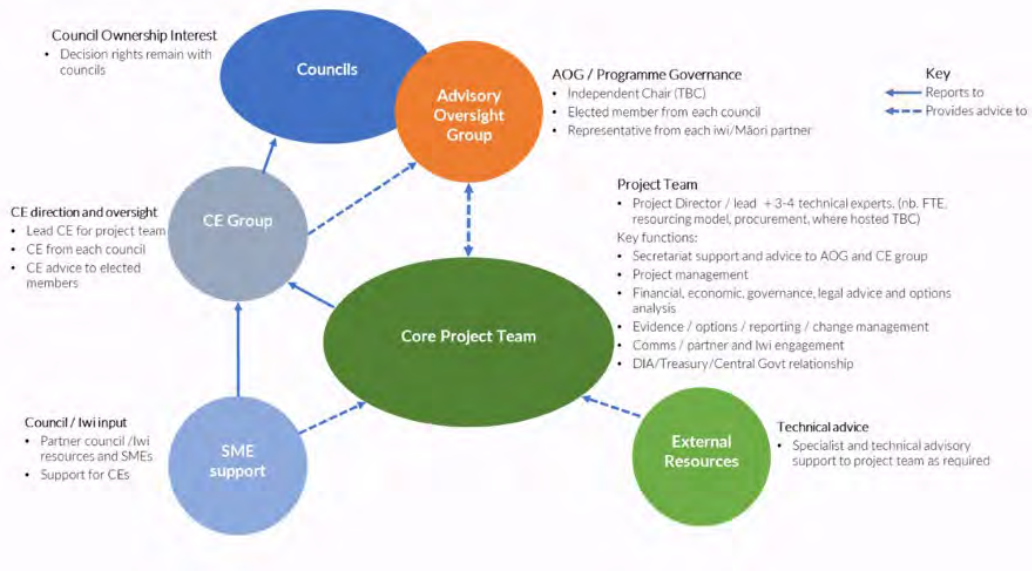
Council Ownership Interest
• Decision rights remain with councils

Councils

Advisory Oversight Group

AOG / Programme Governance
• Independent Chair (TBC)
• Elected member from each council
• Representative from each iwi/Māori partner

Key
Reports to
Provides advice to

CE direction and oversight
• Lead CE for project team
• CE from each council
• CE advice to elected members

CE Group

Project Team
• Project Director / lead + 3-4 technical experts, (nb. FTE, resourcing model, procurement, where hosted TBC)
Key functions:
• Secretariat support and advice to AOG and CE group
• Project management
• Financial, economic, governance, legal advice and options analysis
• Evidence / options / reporting / change management
• Comms / partner and Iwi engagement
• DIA/Treasury/Central Govt relationship

Core Project Team

Council / Iwi input
• Partner council /Iwi resources and SMEs
• Support for CEs

SME support

External Resources

Technical advice
• Specialist and technical advisory support to project team as required